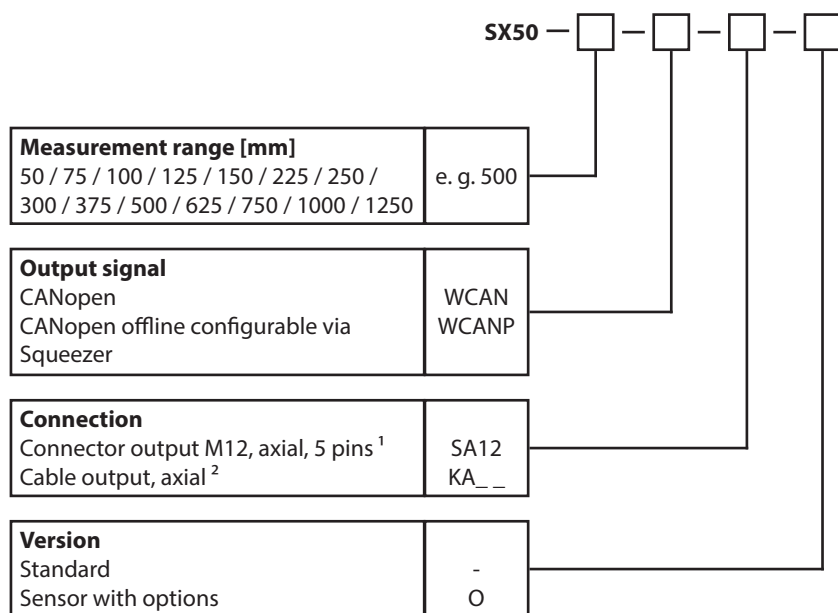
SX50 – [ ] – [ ] – [ ] – [ ]

| **Measurement range [mm]** 50 / 75 / 100 / 125 / 150 / 225 / 250 / 300 / 375 / 500 / 625 / 750 / 1000 / 1250 | e. g. 500 |
|---|---|

| **Output signal** | |
|---|---|
| CANopen | WCAN |
| CANopen offline configurable via Squeezer | WCANP |

| **Connection** | |
|---|---|
| Connector output M12, axial, 5 pins $^1$ | SA12 |
| Cable output, axial $^2$ | KA_ _ |

| **Version** | |
|---|---|
| Standard | - |
| Sensor with options | O |